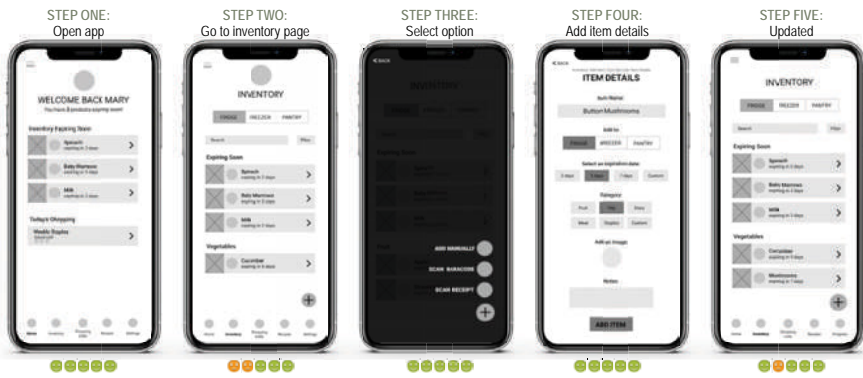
STEP ONE:
Open app

WELCOME BACK MARY

Inventory Expiring Soon

Spinach

Baby Marrows

Milk

Today's Shopping

Weekly Staples

STEP TWO:
Go to inventory page

INVENTORY

FRIDGE | FREEZER | PANTRY

Search

Expiring Soon

Spinach

Baby Marrows

Milk

Vegetables

Cucumber

STEP THREE:
Select option

ADD MANUALLY

SCAN BARCODE

SCAN RECEIPT

STEP FOUR:
Add item details

ITEM DETAILS

Button Mushrooms

Add to

FRIDGE | FREEZER | PANTRY

Select an expiration date

Category

Fruit | Veg | Dairy

Meat | Staples | Custom

Add an image

Notes

ADD ITEM

STEP FIVE:
Updated

INVENTORY

FRIDGE | FREEZER | PANTRY

Search

Expiring Soon

Spinach

Baby Marrows

Milk

Vegetables

Cucumber

Mushrooms